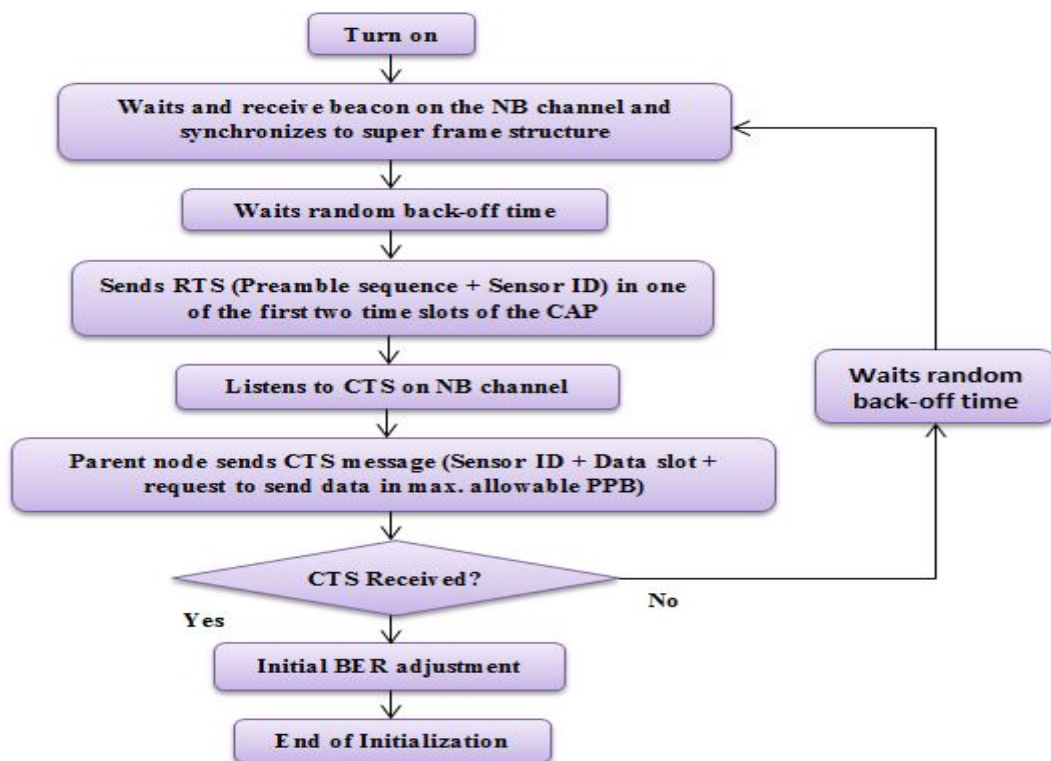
Turn on

Waits and receive beacon on the NB channel and synchronizes to super frame structure

Waits random back-off time

Sends RTS (Preamble sequence + Sensor ID) in one of the first two time slots of the CAP

Listens to CTS on NB channel

Parent node sends CTS message (Sensor ID + Data slot + request to send data in max. allowable PPB)

CTS Received?

No

Waits random back-off time

Yes

Initial BER adjustment

End of Initialization